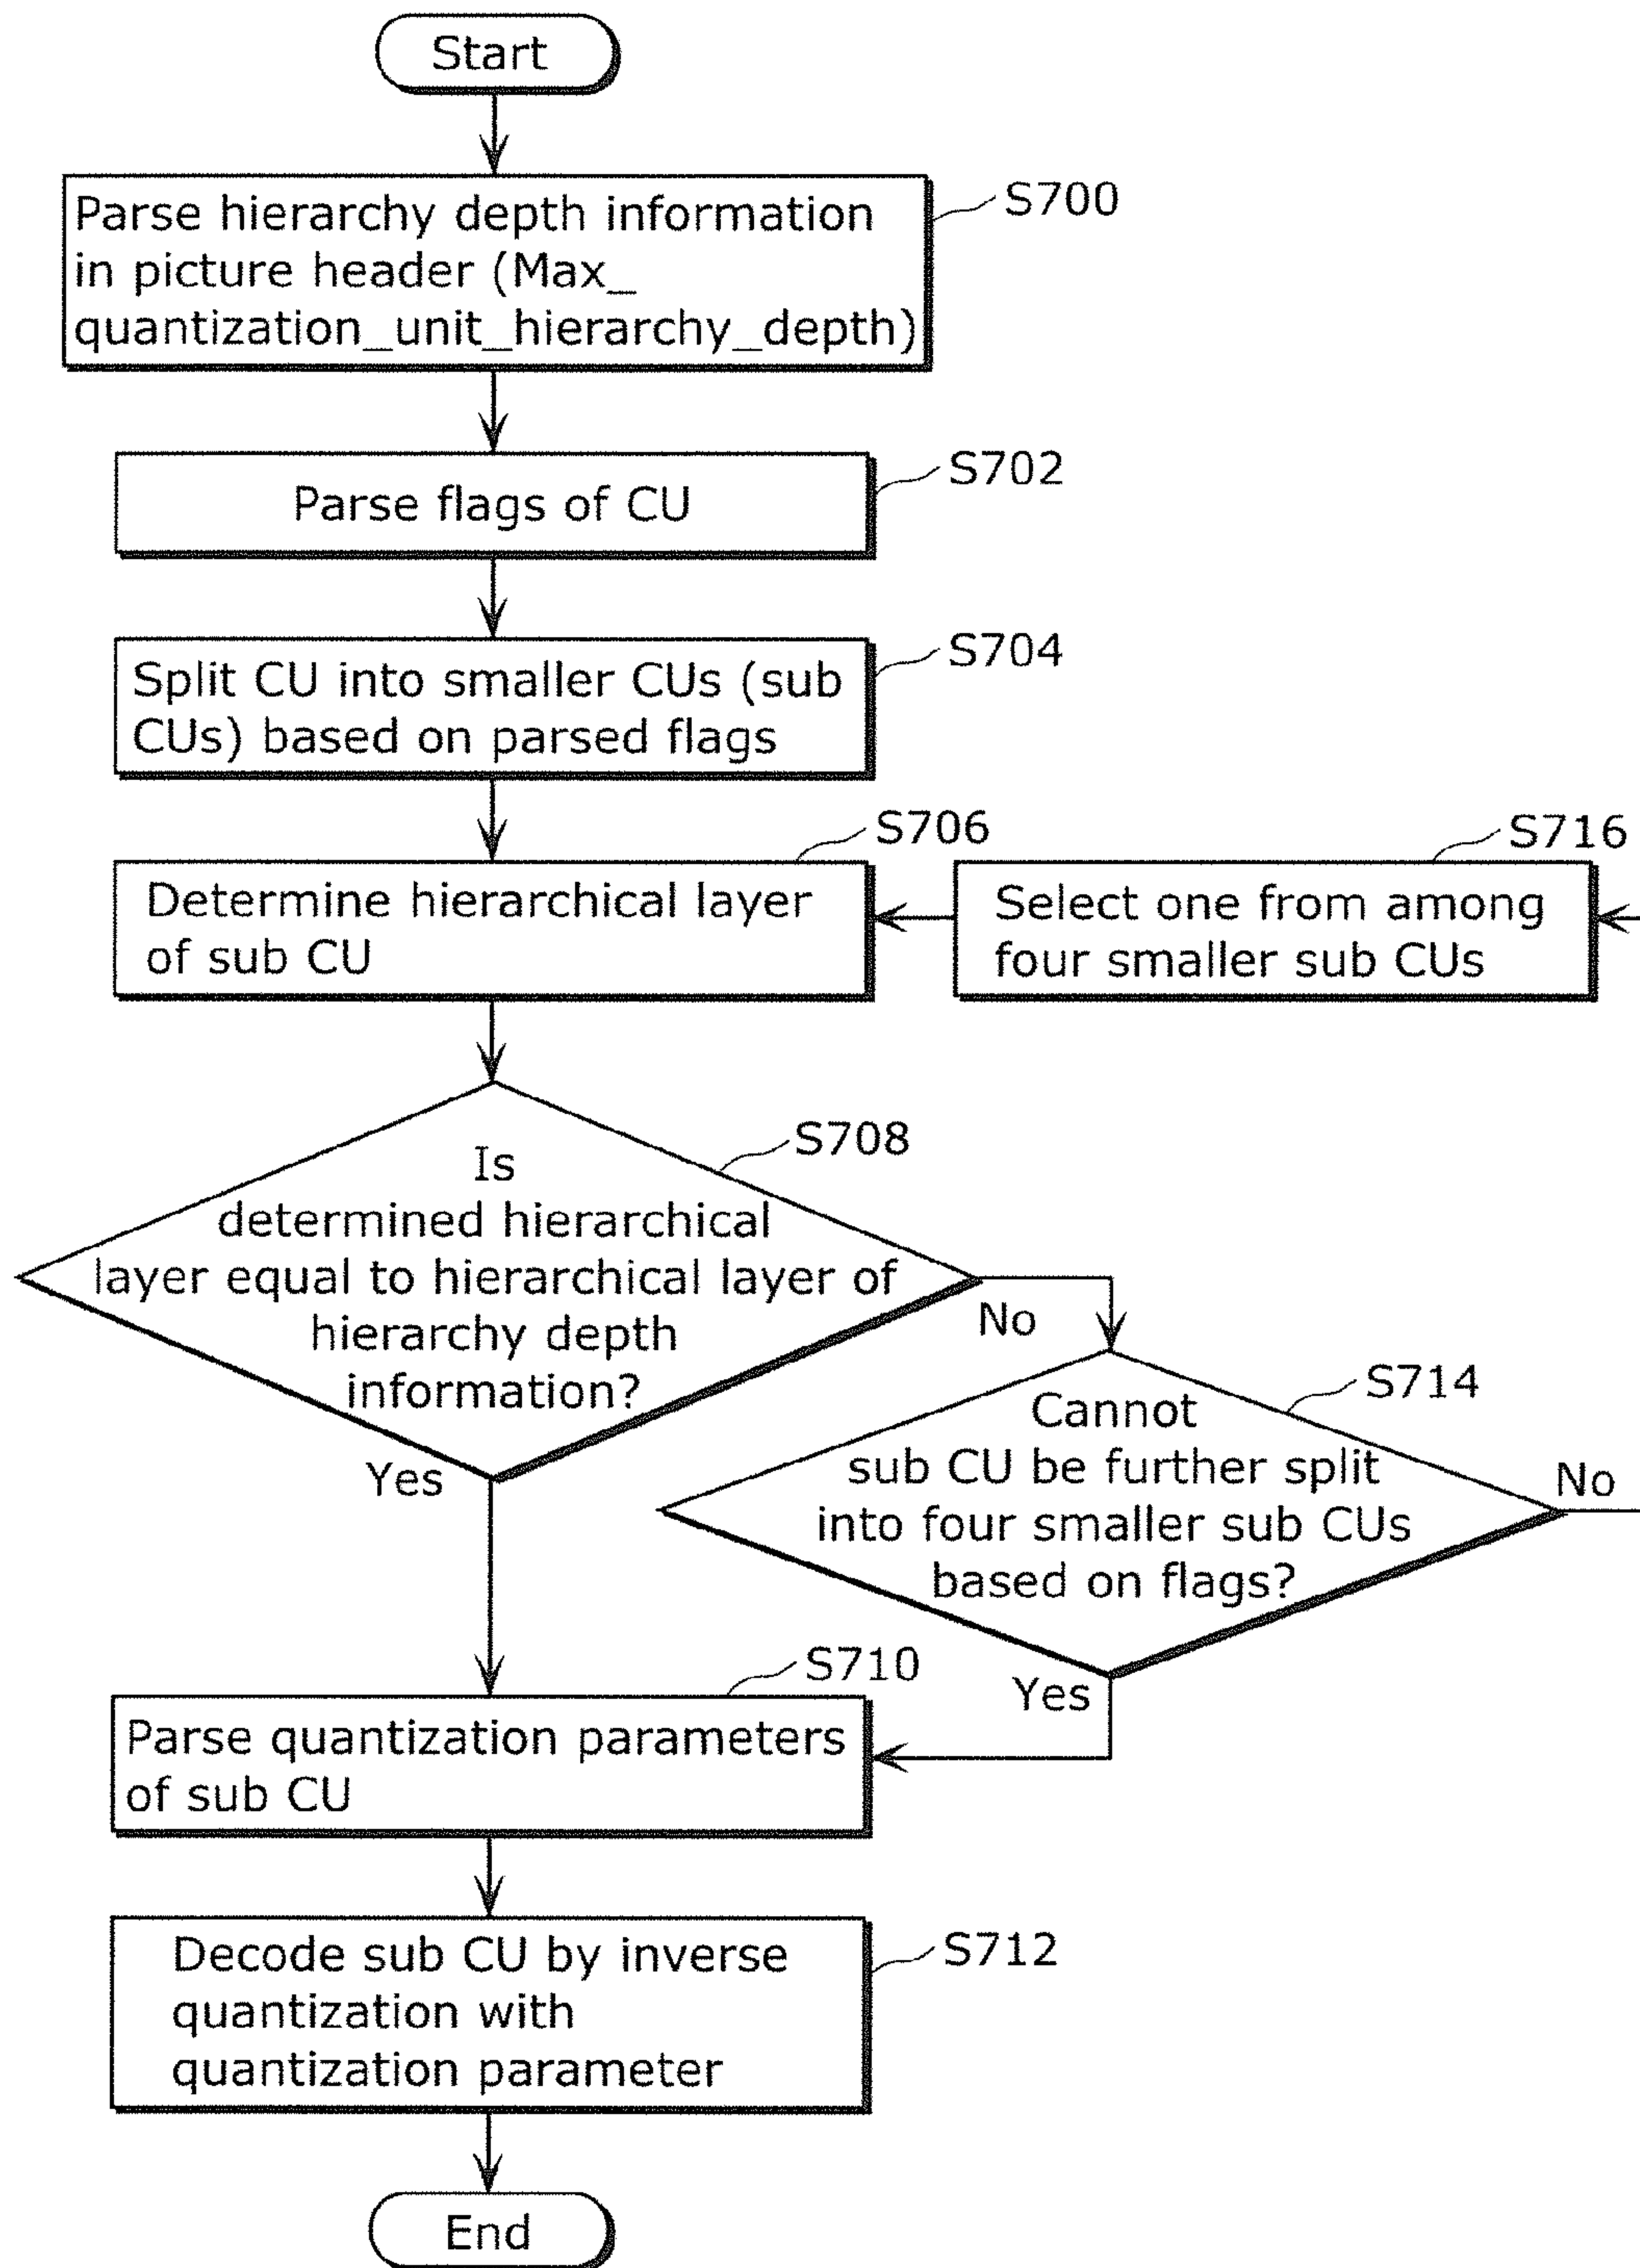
Start

Parse hierarchy depth information in picture header (Max_ quantization_unit_hierarchy_depth)

S700

Parse flags of CU

S702

Split CU into smaller CUs (sub CUs) based on parsed flags

S704

S706

Determine hierarchical layer of sub CU

S716

Select one from among four smaller sub CUs

S708

Is determined hierarchical layer equal to hierarchical layer of hierarchy depth information?

No

Yes

S714

Cannot sub CU be further split into four smaller sub CUs based on flags?

No

Yes

S710

Parse quantization parameters of sub CU

Decode sub CU by inverse quantization with quantization parameter

S712

End